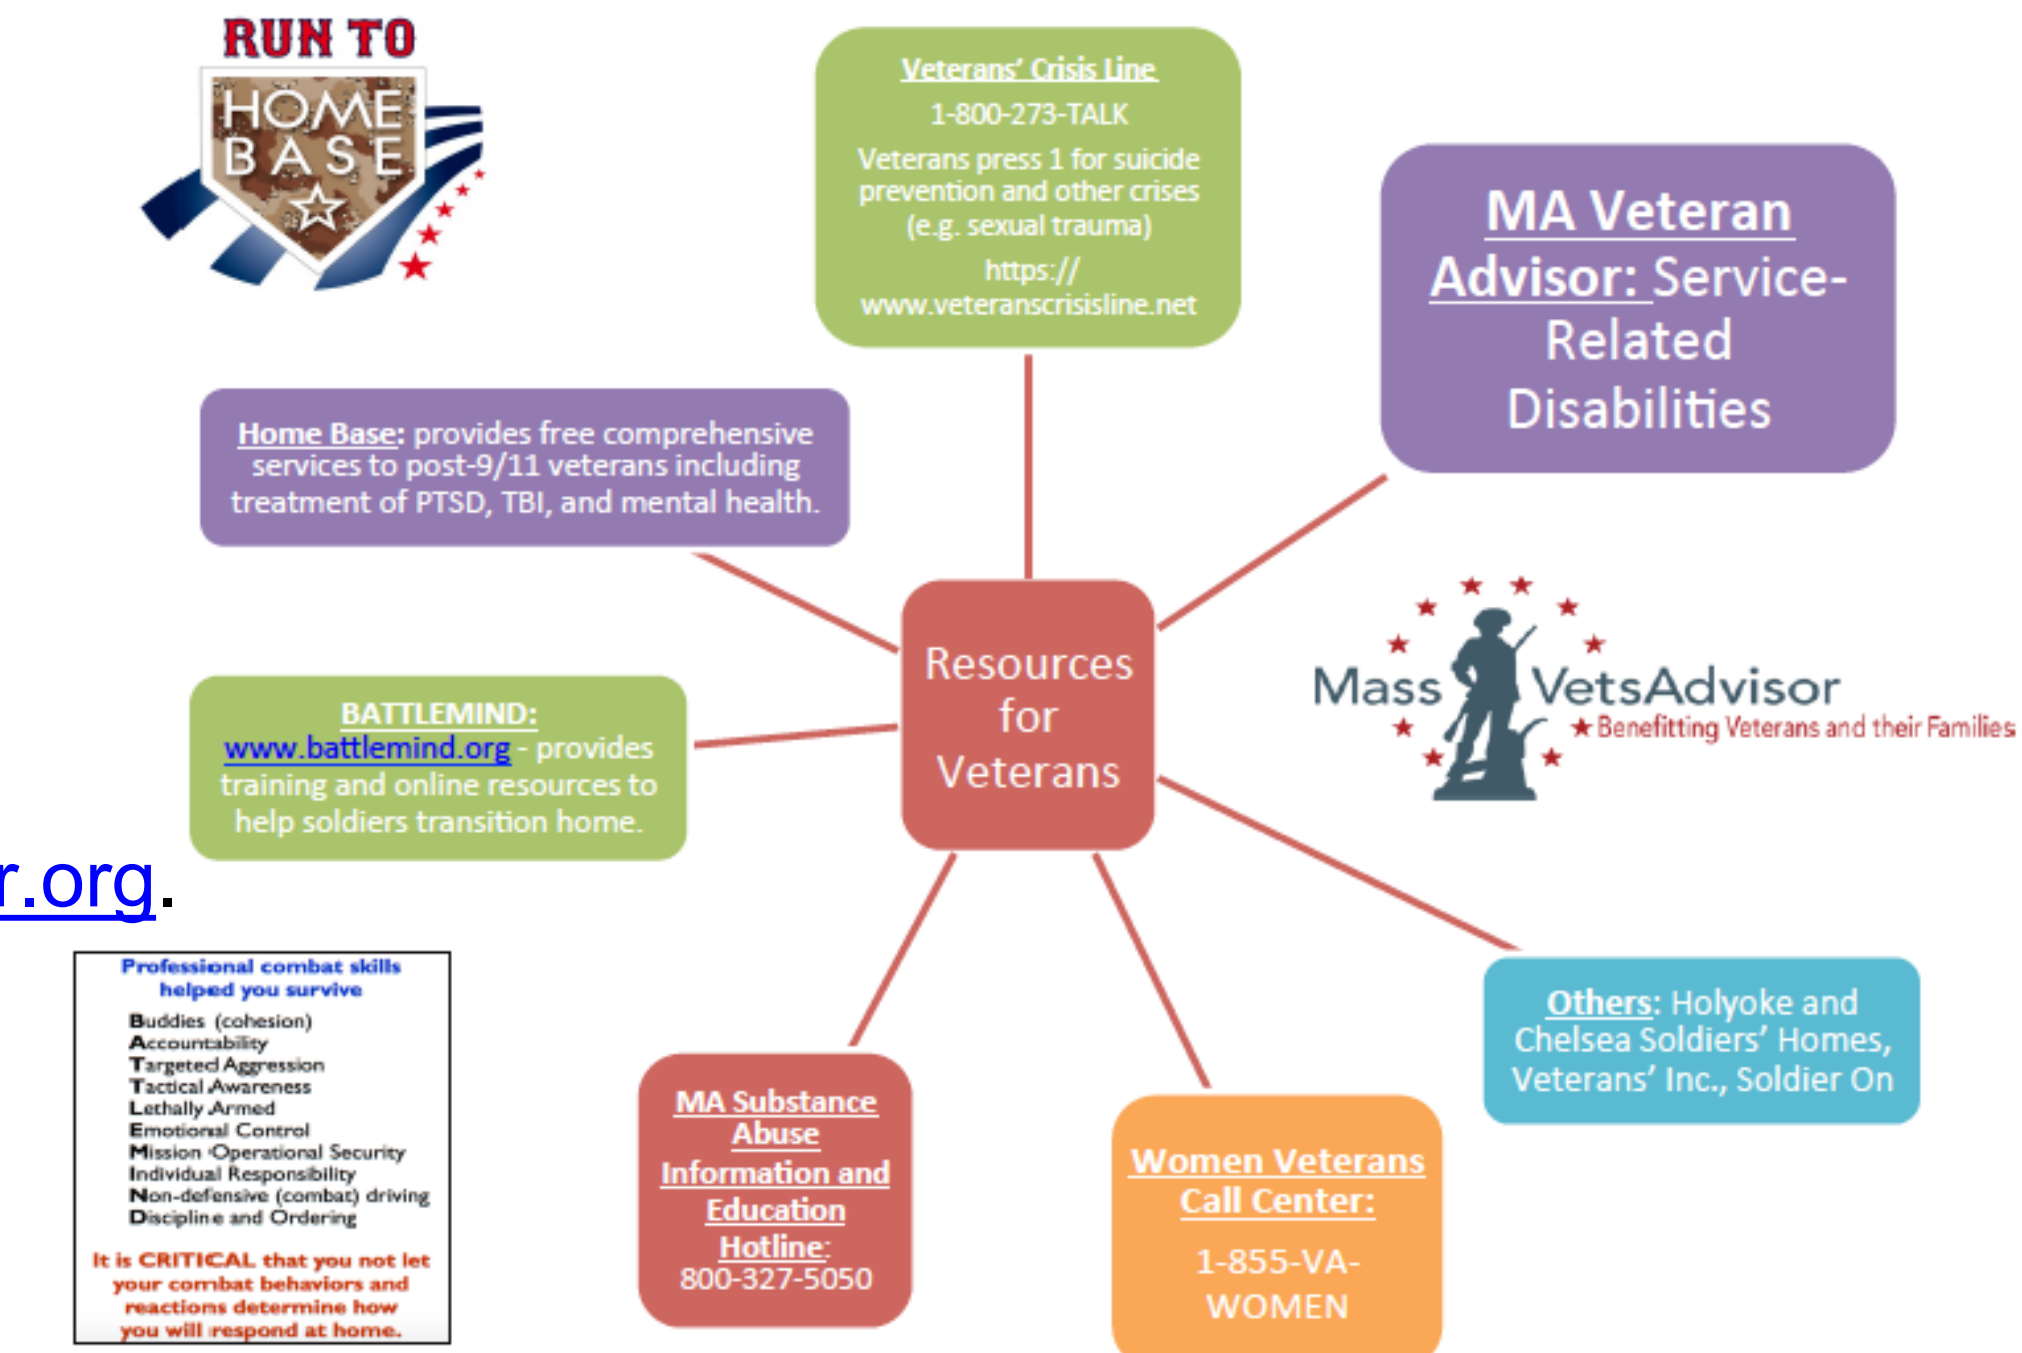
RUN TO
HOME BASE

Veterans' Crisis Line
1-800-273-TALK
Veterans press 1 for suicide prevention and other crises (e.g. sexual trauma)
https://www.veteranscrisisline.net

MA Veteran Advisor: Service-Related Disabilities

Home Base: provides free comprehensive services to post-9/11 veterans including treatment of PTSD, TBI, and mental health.

Resources for Veterans

Mass VetsAdvisor
★Benefitting Veterans and their Families

BATTLEMIND: www.battlemind.org - provides training and online resources to help soldiers transition home.

r.org.

Professional combat skills helped you survive
Buddies (cohesion)
Accountability
Targeted Aggression
Tactical Awareness
Lethally Armed
Emotional Control
Mission Operational Security
Individual Responsibility
Non-defensive (combat) driving
Discipline and Ordering

It is CRITICAL that you not let your combat behaviors and reactions determine how you will respond at home.

MA Substance Abuse Information and Education Hotline: 800-327-5050

Women Veterans Call Center:
1-855-VA-WOMEN

Others: Holyoke and Chelsea Soldiers' Homes, Veterans' Inc., Soldier On